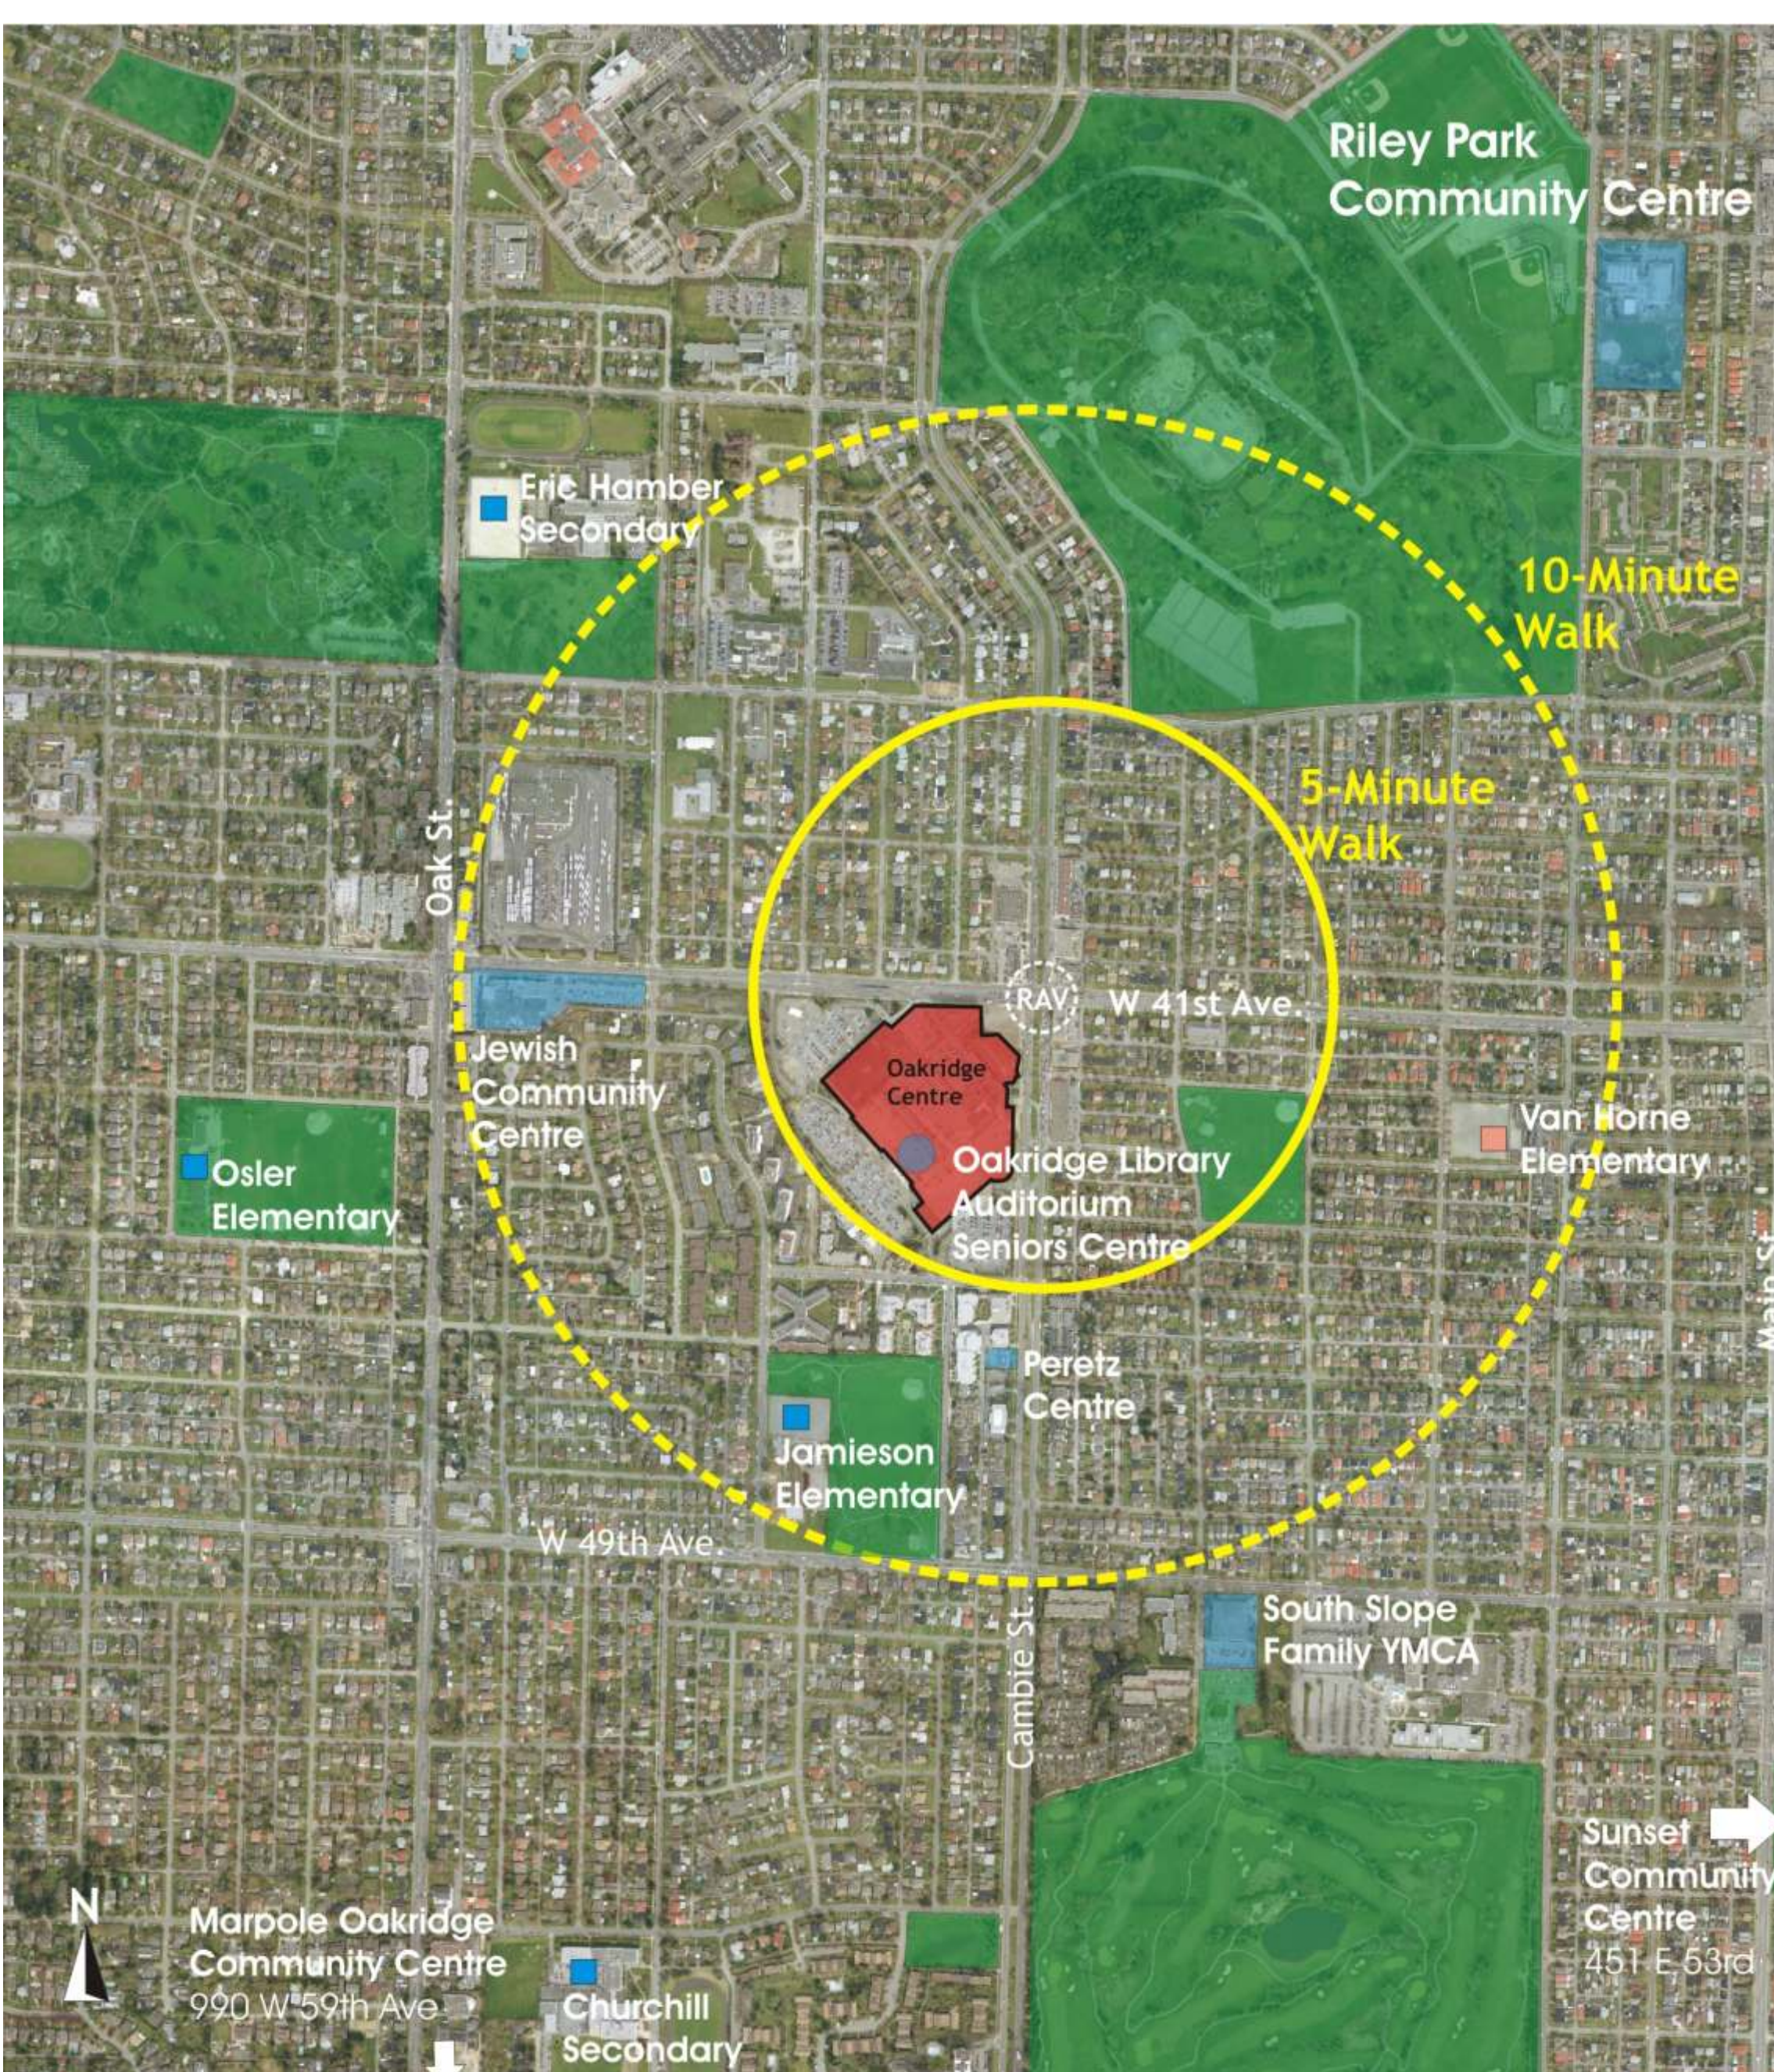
Riley Park Community Centre

Eric Hamber Secondary

10-Minute Walk

5-Minute Walk

Oak St.

RAV

W 41st Ave.

Jewish Community Centre

Oakridge Centre

Oakridge Library Auditorium Seniors Centre

Van Horne Elementary

Osler Elementary

Main St.

Peretz Centre

Jamieson Elementary

W 49th Ave.

Cambie St.

South Slope Family YMCA

Sunset Community Centre 451 E 53rd

N

Marpole Oakridge Community Centre 990 W 59th Ave

Churchill Secondary